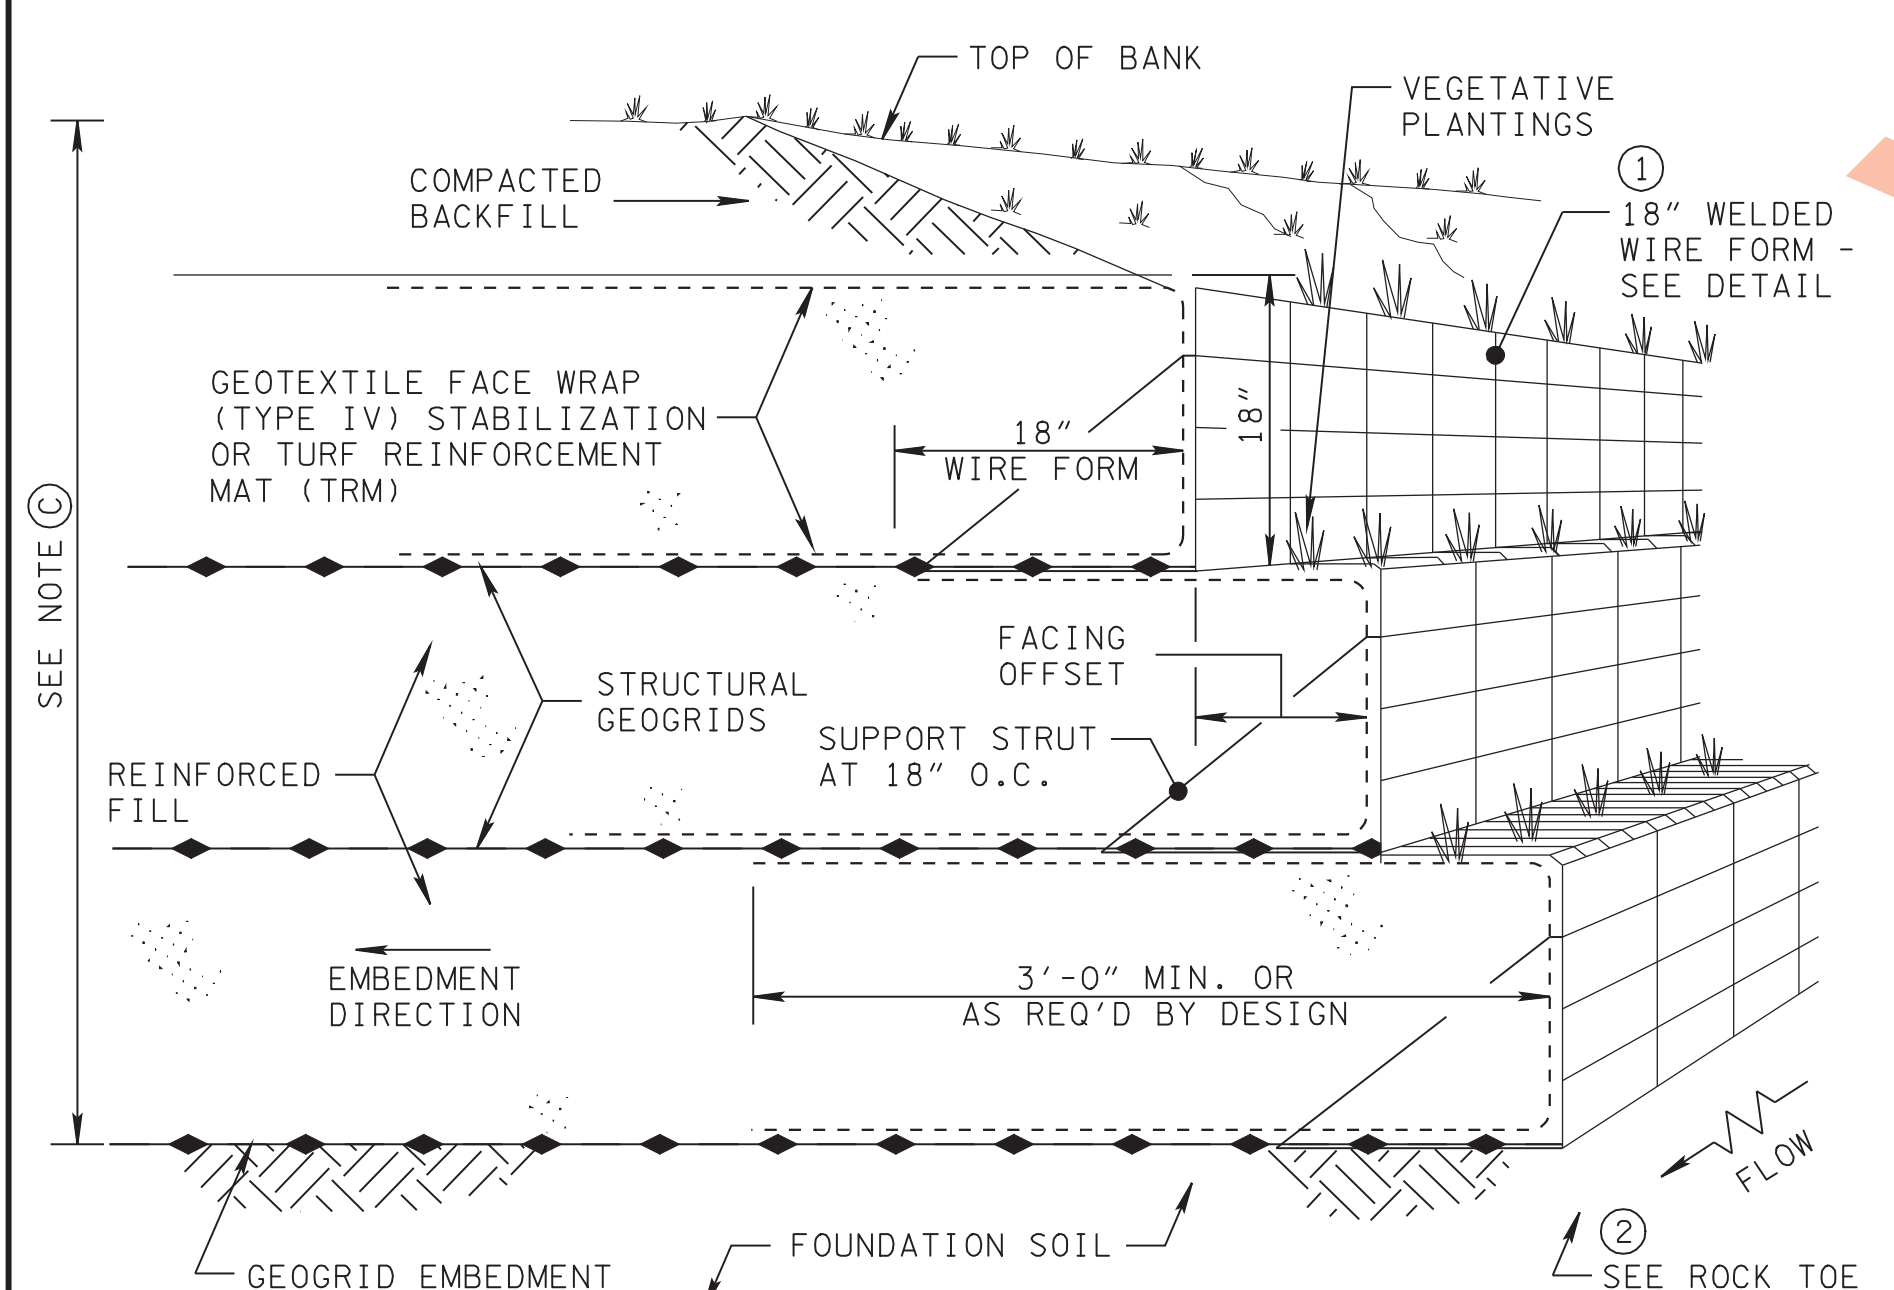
TOP OF BANK

VEGETATIVE PLANTINGS

COMPACTED BACKFILL

1

18" WELDED WIRE FORM - SEE DETAIL

GEOTEXTILE FACE WRAP (TYPE IV) STABILIZATION OR TURF REINFORCEMENT MAT (TRM)

18" WIRE FORM

18"

SEE NOTE C

FACING OFFSET

STRUCTURAL GEOGRIDS

SUPPORT STRUT AT 18" O.C.

REINFORCED FILL

EMBEDMENT DIRECTION

3'-0" MIN. OR AS REQ'D BY DESIGN

FLOW

FOUNDATION SOIL

2

GEOGRID EMBEDMENT

SEE ROCK TOE